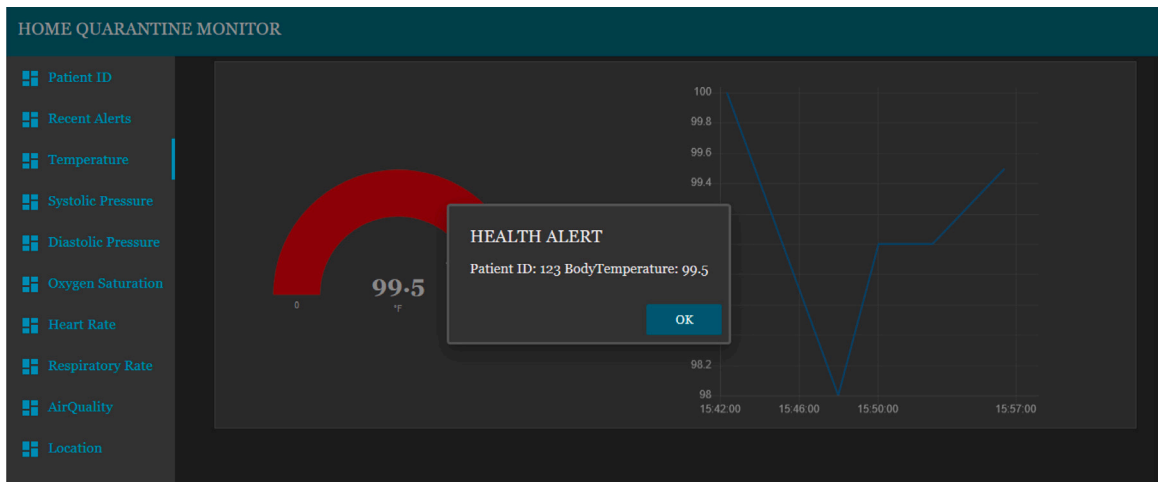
HOME QUARANTINE MONITOR

Patient ID
Recent Alerts
Temperature
Systolic Pressure
Diastolic Pressure
Oxygen Saturation
Heart Rate
Respiratory Rate
AirQuality
Location

0
99.5
°F

100
99.8
99.6
99.4
98.2
98
15:42:00
15:46:00
15:50:00
15:57:00

HEALTH ALERT

Patient ID: 123 BodyTemperature: 99.5

OK